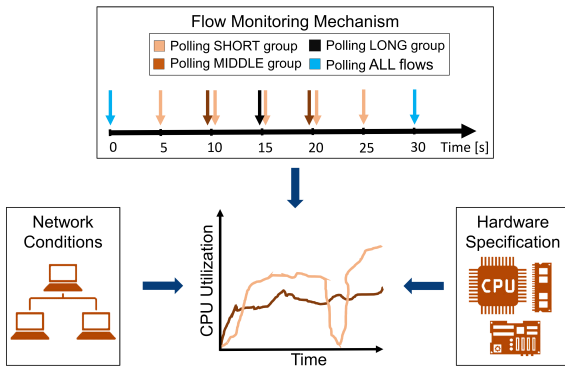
Flow Monitoring Mechanism

Polling SHORT group
Polling LONG group
Polling MIDDLE group
Polling ALL flows

0
5
10
15
20
25
30
Time [s]

Network Conditions

CPU Utilization

Time

Hardware Specification

CPU